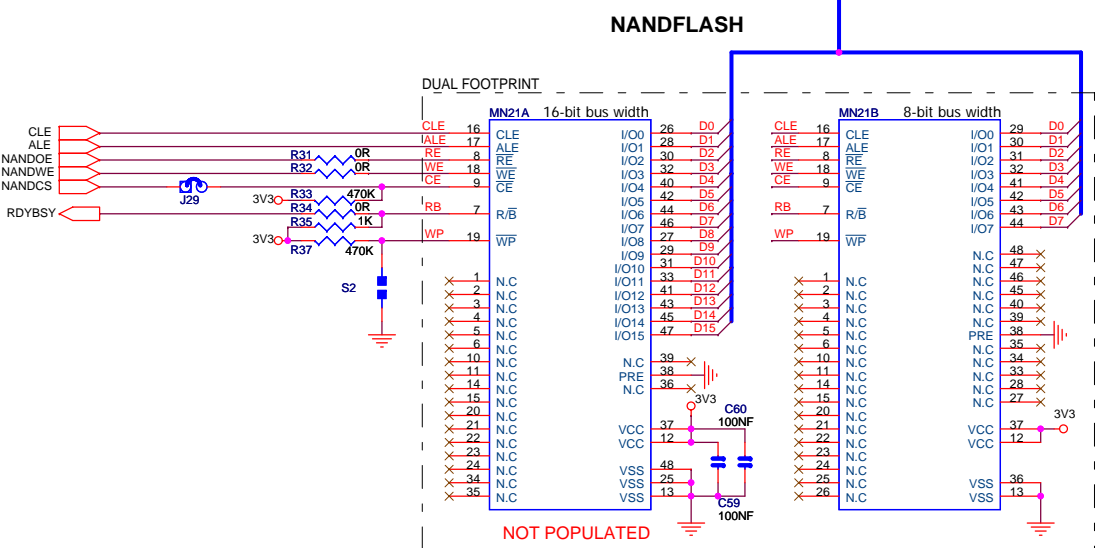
NANDFLASH

DUAL FOOTPRINT

CLE
ALE
NANDOE
NANDWE
NANDCS
RDYBSY

R31 0R
R32 0R
J29
R33 470K
3V3
R34 0R
R35 1K
3V3
R37 470K
S2

CLE
ALE
RE
WE
CE
RB
WP

MN21A 16-bit bus width

| Pin | Name | Name | Pin | Signal |
|---|---|---|---|---|
| 16 | CLE | I/O0 | 26 | D0 |
| 17 | ALE | I/O1 | 28 | D1 |
| 8 | $\overline{RE}$ | I/O2 | 30 | D2 |
| 18 | $\overline{WE}$ | I/O3 | 32 | D3 |
| 9 | $\overline{CE}$ | I/O4 | 40 | D4 |
| | | I/O5 | 42 | D5 |
| 7 | R/$\overline{B}$ | I/O6 | 44 | D6 |
| | | I/O7 | 46 | D7 |
| 19 | $\overline{WP}$ | I/O8 | 27 | D8 |
| | | I/O9 | 29 | D9 |
| 1 | N.C | I/O10 | 31 | D10 |
| 2 | N.C | I/O11 | 33 | D11 |
| 3 | N.C | I/O12 | 41 | D12 |
| 4 | N.C | I/O13 | 43 | D13 |
| 5 | N.C | I/O14 | 45 | D14 |
| 6 | N.C | I/O15 | 47 | D15 |
| 10 | N.C | N.C | 39 | |
| 11 | N.C | PRE | 38 | |
| 14 | N.C | N.C | 36 | |
| 15 | N.C | | | |
| 20 | N.C | | | |
| 21 | N.C | VCC | 37 | |
| 22 | N.C | VCC | 12 | |
| 23 | N.C | | | |
| 24 | N.C | VSS | 48 | |
| 34 | N.C | VSS | 25 | |
| 35 | N.C | VSS | 13 | |

3V3
C60 100NF
C59 100NF

NOT POPULATED

CLE
ALE
RE
WE
CE
RB
WP

MN21B 8-bit bus width

| Pin | Name | Name | Pin | Signal |
|---|---|---|---|---|
| 16 | CLE | I/O0 | 29 | D0 |
| 17 | ALE | I/O1 | 30 | D1 |
| 8 | $\overline{RE}$ | I/O2 | 31 | D2 |
| 18 | $\overline{WE}$ | I/O3 | 32 | D3 |
| 9 | $\overline{CE}$ | I/O4 | 41 | D4 |
| | | I/O5 | 42 | D5 |
| 7 | R/$\overline{B}$ | I/O6 | 43 | D6 |
| | | I/O7 | 44 | D7 |
| 19 | $\overline{WP}$ | N.C | 48 | |
| | | N.C | 47 | |
| 1 | N.C | N.C | 46 | |
| 2 | N.C | N.C | 45 | |
| 3 | N.C | N.C | 40 | |
| 4 | N.C | N.C | 39 | |
| 5 | N.C | PRE | 38 | |
| 6 | N.C | N.C | 35 | |
| 10 | N.C | N.C | 34 | |
| 11 | N.C | N.C | 33 | |
| 14 | N.C | N.C | 28 | |
| 15 | N.C | N.C | 27 | |
| 20 | N.C | | | |
| 21 | N.C | VCC | 37 | |
| 22 | N.C | VCC | 12 | |
| 23 | N.C | | | |
| 24 | N.C | | | |
| 25 | N.C | VSS | 36 | |
| 26 | N.C | VSS | 13 | |

3V3